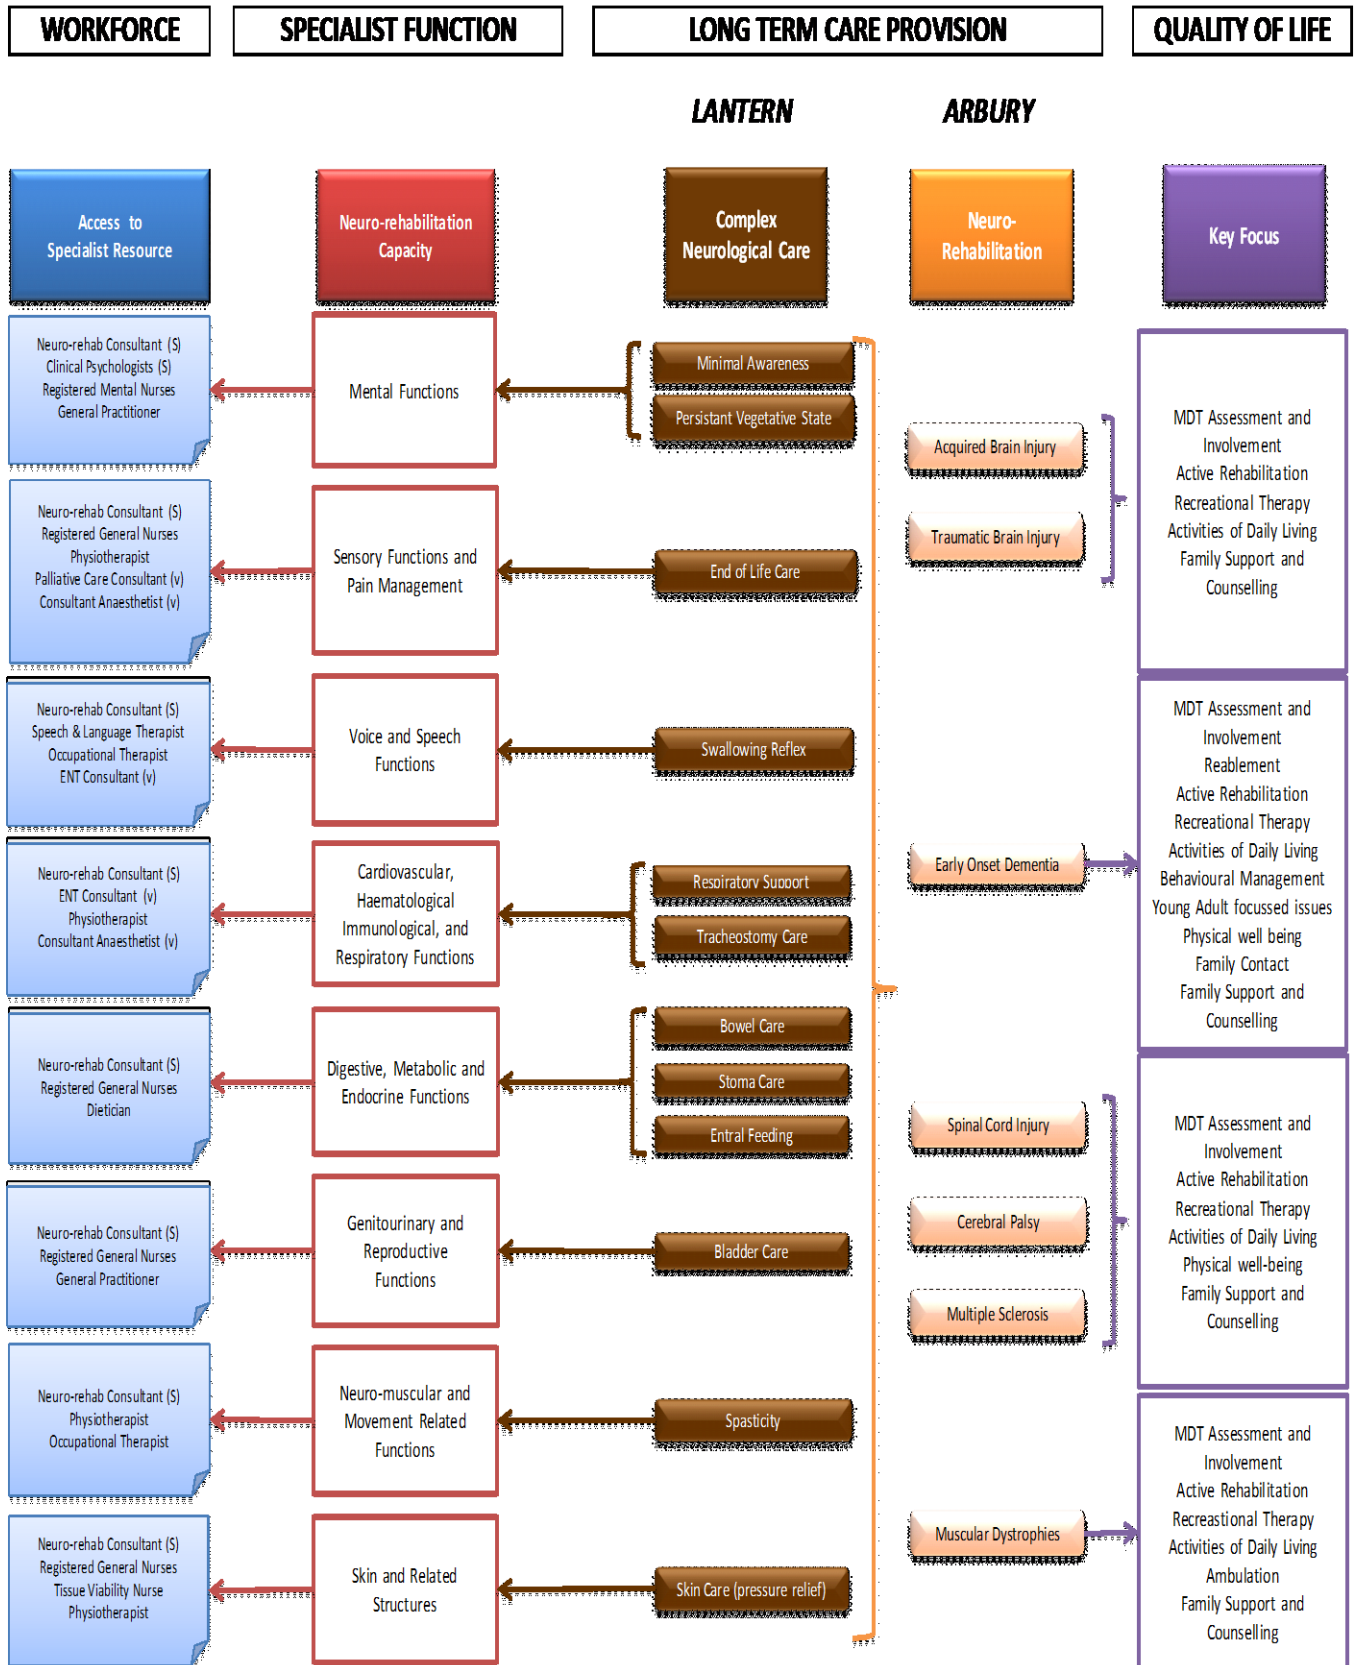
WORKFORCE

SPECIALIST FUNCTION

LONG TERM CARE PROVISION

QUALITY OF LIFE

LANTERN

ARBURY

Access to Specialist Resource

Neuro-rehabilitation Capacity

Complex Neurological Care

Neuro-Rehabilitation

Key Focus

Neuro-rehab Consultant (S)
Clinical Psychologists (S)
Registered Mental Nurses
General Practitioner

Mental Functions

Minimal Awareness

Persistant Vegetative State

Acquired Brain Injury

Traumatic Brain Injury

MDT Assessment and Involvement
Active Rehabilitation
Recreational Therapy
Activities of Daily Living
Family Support and Counselling

Neuro-rehab Consultant (S)
Registered General Nurses
Physiotherapist
Palliative Care Consultant (v)
Consultant Anaesthetist (v)

Sensory Functions and Pain Management

End of Life Care

Neuro-rehab Consultant (S)
Speech & Language Therapist
Occupational Therapist
ENT Consultant (v)

Voice and Speech Functions

Swallowing Reflex

MDT Assessment and Involvement
Reablement
Active Rehabilitation
Recreational Therapy
Activities of Daily Living
Behavioural Management
Young Adult focussed issues
Physical well being
Family Contact
Family Support and Counselling

Neuro-rehab Consultant (S)
ENT Consultant (v)
Physiotherapist
Consultant Anaesthetist (v)

Cardiovascular, Haematological Immunological, and Respiratory Functions

Respiratory Support

Tracheostomy Care

Early Onset Dementia

Neuro-rehab Consultant (S)
Registered General Nurses
Dietician

Digestive, Metabolic and Endocrine Functions

Bowel Care

Stoma Care

Entral Feeding

Spinal Cord Injury

Cerebral Palsy

Multiple Sclerosis

MDT Assessment and Involvement
Active Rehabilitation
Recreational Therapy
Activities of Daily Living
Physical well-being
Family Support and Counselling

Neuro-rehab Consultant (S)
Registered General Nurses
General Practitioner

Genitourinary and Reproductive Functions

Bladder Care

Neuro-rehab Consultant (S)
Physiotherapist
Occupational Therapist

Neuro-muscular and Movement Related Functions

Spasticity

Muscular Dystrophies

MDT Assessment and Involvement
Active Rehabilitation
Recreational Therapy
Activities of Daily Living
Ambulation
Family Support and Counselling

Neuro-rehab Consultant (S)
Registered General Nurses
Tissue Viability Nurse
Physiotherapist

Skin and Related Structures

Skin Care (pressure relief)